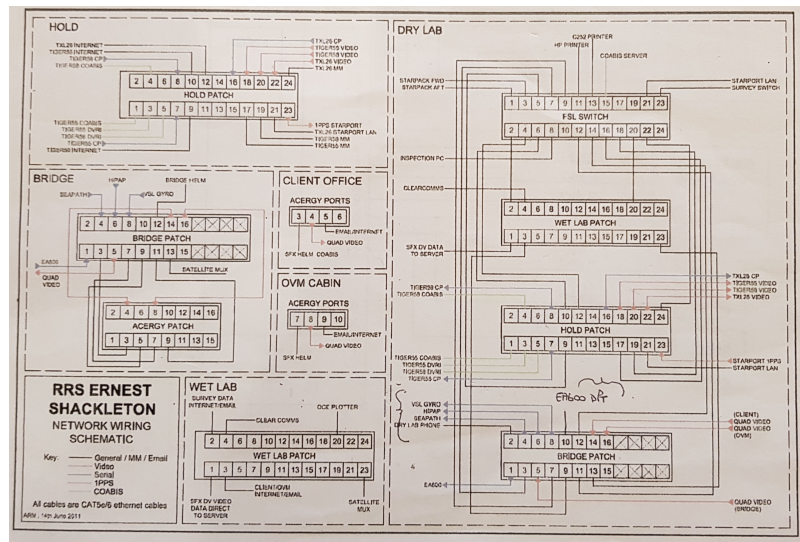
HOLD

TXL26 INTERNET
TIGER55 INTERNET
TIGER55 CP
TXL26 RSS COABIS

TXL26 CP
TIGER55 VIDEO
TIGER56 VIDEO
TXL26 VIDEO
TXL26 MM

| 2 | 4 | 6 | 8 | 10 | 12 | 14 | 16 | 18 | 20 | 22 | 24 |
|---|---|---|---|---|---|---|---|---|---|---|---|

HOLD PATCH

| 1 | 3 | 5 | 7 | 9 | 11 | 13 | 15 | 17 | 19 | 21 | 23 |
|---|---|---|---|---|---|---|---|---|---|---|---|

TIGER55 COABIS
TIGER55 DVRI
TIGER56 DVRI
TIGER56 CP
TIGER56 INTERNET

1PPS STARPORT
TXL26 STARPORT LAN
TIGER55 MM
TIGER56 MM

BRIDGE

SEAPATH
HIPAP
VSL GYRO
BRIDGE HELM

| 2 | 4 | 6 | 8 | 10 | 12 | 14 | 16 | | | |
|---|---|---|---|---|---|---|---|---|---|---|

BRIDGE PATCH

| 1 | 3 | 5 | 7 | 9 | 11 | 13 | 15 | | | |
|---|---|---|---|---|---|---|---|---|---|---|

EA600
QUAD VIDEO
SATELLITE MUX

| 2 | 4 | 6 | 8 | 10 | 12 | 14 | 16 |
|---|---|---|---|---|---|---|---|

ACERGY PATCH

| 1 | 3 | 5 | 7 | 9 | 11 | 13 | 15 |
|---|---|---|---|---|---|---|---|

CLIENT OFFICE

ACERGY PORTS

| 3 | 4 | 5 | 6 |
|---|---|---|---|

EMAIL/INTERNET
QUAD VIDEO
SFX HELM COABIS

OVM CABIN

ACERGY PORTS

| 7 | 8 | 9 | 10 |
|---|---|---|---|

EMAIL/INTERNET
QUAD VIDEO
SFX HELM

RRS ERNEST SHACKLETON
NETWORK WIRING SCHEMATIC

Key: General / MM / Email
Video
Serial
1PPS
COABIS

All cables are CAT5e/6 ethernet cables
ARM : 14th June 2011

WET LAB

SURVEY DATA INTERNET/EMAIL
CLEAR COMMS
OCE PLOTTER

| 2 | 4 | 6 | 8 | 10 | 12 | 14 | 16 | 18 | 20 | 22 | 24 |
|---|---|---|---|---|---|---|---|---|---|---|---|

WET LAB PATCH

| 1 | 3 | 5 | 7 | 9 | 11 | 13 | 15 | 17 | 19 | 21 | 23 |
|---|---|---|---|---|---|---|---|---|---|---|---|

SFX DV VIDEO DATA DIRECT TO SERVER
CLIENT/OVM INTERNET/EMAIL
SATELLITE MUX

DRY LAB

G252 PRINTER
HP PRINTER
COABIS SERVER
STARPACK FWD
STARPACK AFT
STARPORT LAN
SURVEY SWITCH

| 1 | 3 | 5 | 7 | 9 | 11 | 13 | 15 | 17 | 19 | 21 | 23 |
|---|---|---|---|---|---|---|---|---|---|---|---|

FSL SWITCH

| 2 | 4 | 6 | 8 | 10 | 12 | 14 | 16 | 18 | 20 | 22 | 24 |
|---|---|---|---|---|---|---|---|---|---|---|---|

INSPECTION PC
CLEARCOMMS

| 2 | 4 | 6 | 8 | 10 | 12 | 14 | 16 | 18 | 20 | 22 | 24 |
|---|---|---|---|---|---|---|---|---|---|---|---|

WET LAB PATCH

| 1 | 3 | 5 | 7 | 9 | 11 | 13 | 15 | 17 | 19 | 21 | 23 |
|---|---|---|---|---|---|---|---|---|---|---|---|

SFX DV DATA TO SERVER

TIGER56 CP
TIGER56 COABIS

TXL26 CP
TIGER55 VIDEO
TIGER56 VIDEO
TXL26 VIDEO

| 2 | 4 | 6 | 8 | 10 | 12 | 14 | 16 | 18 | 20 | 22 | 24 |
|---|---|---|---|---|---|---|---|---|---|---|---|

HOLD PATCH

| 1 | 3 | 5 | 7 | 9 | 11 | 13 | 15 | 17 | 19 | 21 | 23 |
|---|---|---|---|---|---|---|---|---|---|---|---|

TIGER55 COABIS
TIGER55 DVRI
TIGER56 DVRI
TIGER55 CP

STARPORT 1PPS
STARPORT LAN

EA600 DPT

VSL GYRO
HIPAP
SEAPATH
DRY LAB PHONE

(CLIENT)
QUAD VIDEO
QUAD VIDEO
(OVM)

| 2 | 4 | 6 | 8 | 10 | 12 | 14 | 16 | | | |
|---|---|---|---|---|---|---|---|---|---|---|

BRIDGE PATCH

| 1 | 3 | 5 | 7 | 9 | 11 | 13 | 15 | | | |
|---|---|---|---|---|---|---|---|---|---|---|

EA600

QUAD VIDEO (BRIDGE)